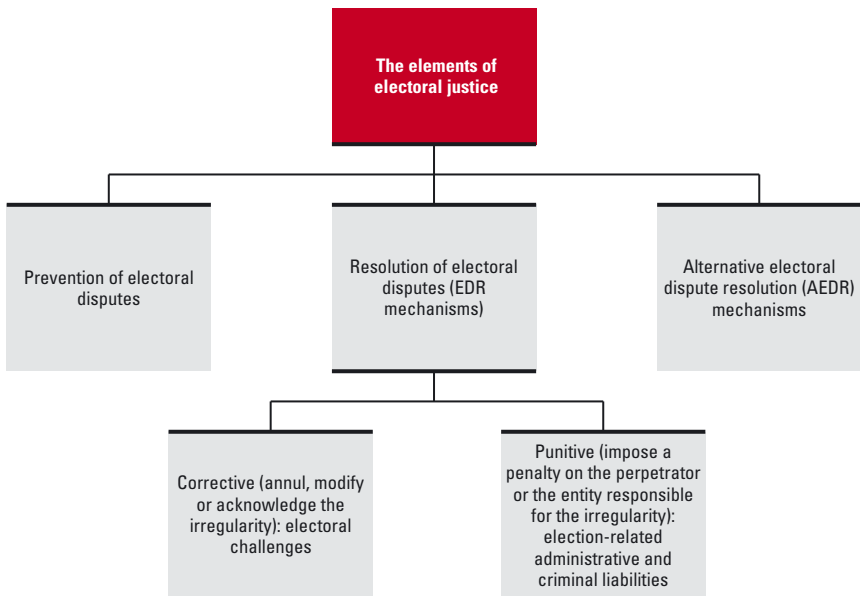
The elements of electoral justice

Prevention of electoral disputes

Resolution of electoral disputes (EDR mechanisms)

Alternative electoral dispute resolution (AEDR) mechanisms

Corrective (annul, modify or acknowledge the irregularity): electoral challenges

Punitive (impose a penalty on the perpetrator or the entity responsible for the irregularity): election-related administrative and criminal liabilities